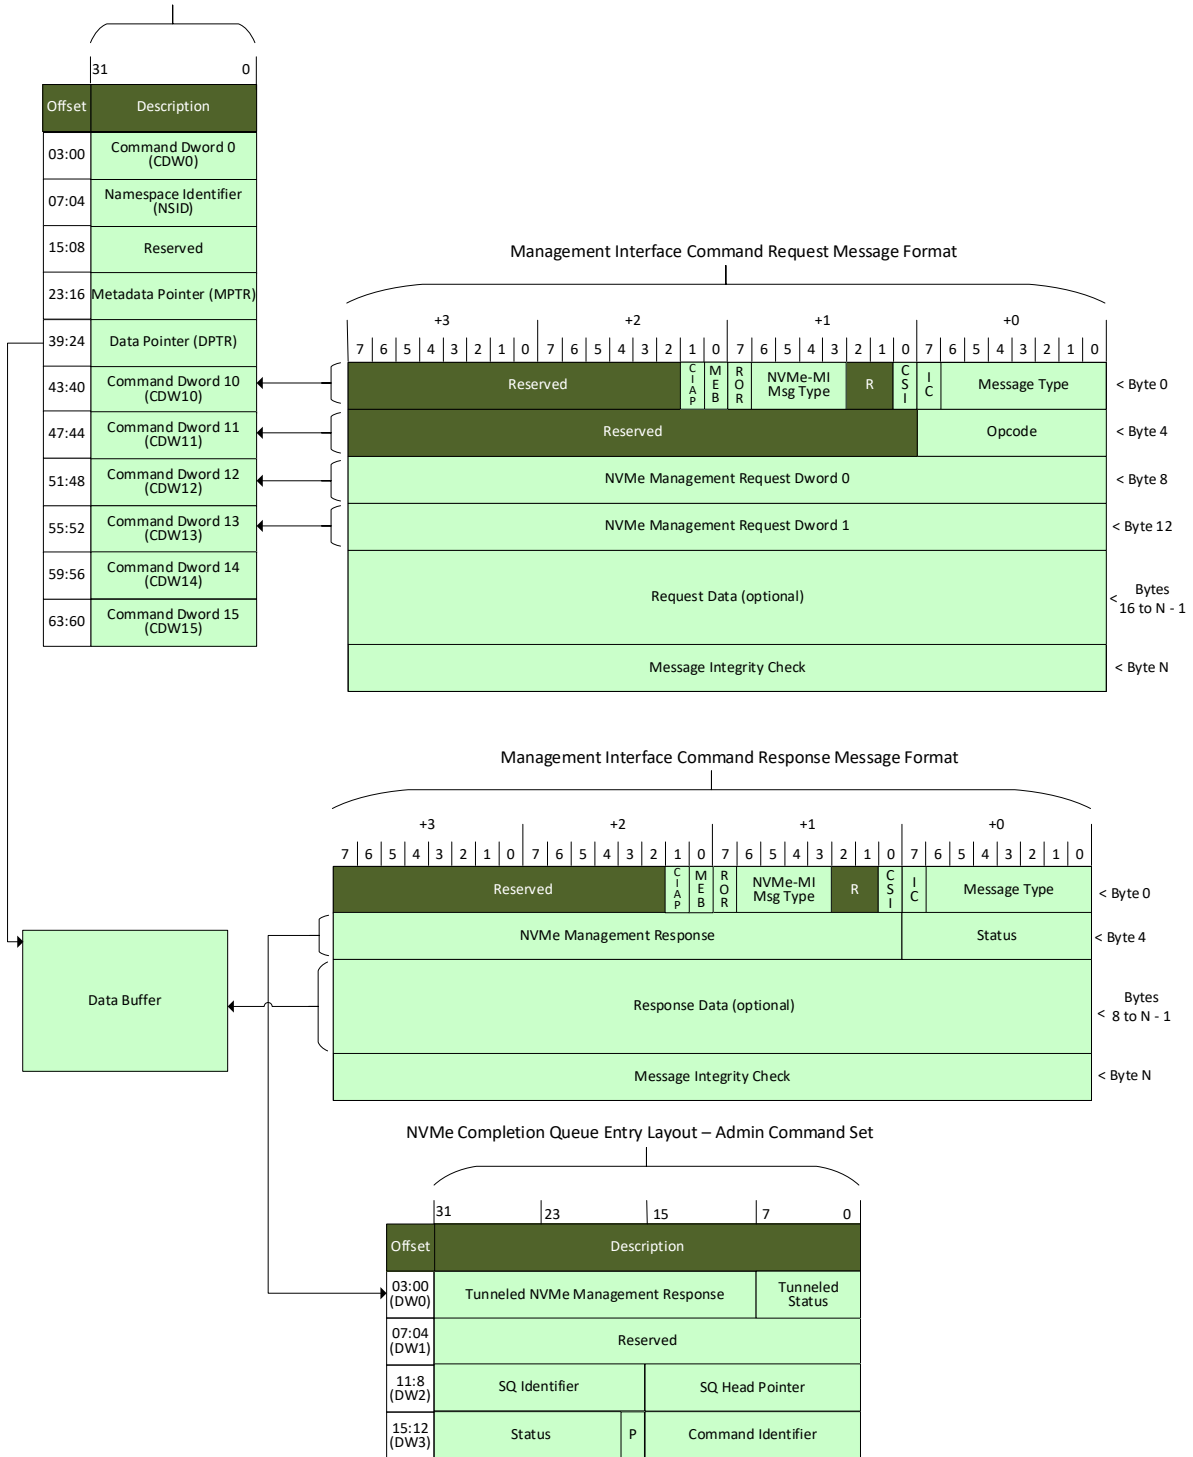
31 0

| Offset | Description |
|---|---|
| 03:00 | Command Dword 0 (CDW0) |
| 07:04 | Namespace Identifier (NSID) |
| 15:08 | Reserved |
| 23:16 | Metadata Pointer (MPTR) |
| 39:24 | Data Pointer (DPTR) |
| 43:40 | Command Dword 10 (CDW10) |
| 47:44 | Command Dword 11 (CDW11) |
| 51:48 | Command Dword 12 (CDW12) |
| 55:52 | Command Dword 13 (CDW13) |
| 59:56 | Command Dword 14 (CDW14) |
| 63:60 | Command Dword 15 (CDW15) |

Management Interface Command Request Message Format

+3 +2 +1 +0

7 6 5 4 3 2 1 0 7 6 5 4 3 2 1 0 7 6 5 4 3 2 1 0 7 6 5 4 3 2 1 0

Reserved | C I A P | M E B | R O R | NVMe-MI Msg Type | R | C S I | I C | Message Type < Byte 0

Reserved | Opcode < Byte 4

NVMe Management Request Dword 0 < Byte 8

NVMe Management Request Dword 1 < Byte 12

Request Data (optional) < Bytes 16 to N - 1

Message Integrity Check < Byte N

Management Interface Command Response Message Format

+3 +2 +1 +0

7 6 5 4 3 2 1 0 7 6 5 4 3 2 1 0 7 6 5 4 3 2 1 0 7 6 5 4 3 2 1 0

Reserved | C I A P | M E B | R O R | NVMe-MI Msg Type | R | C S I | I C | Message Type < Byte 0

NVMe Management Response | Status < Byte 4

Response Data (optional) < Bytes 8 to N - 1

Message Integrity Check < Byte N

Data Buffer

NVMe Completion Queue Entry Layout – Admin Command Set

31 23 15 7 0

| Offset | Description | | | |
|---|---|---|---|---|
| 03:00 (DW0) | Tunneled NVMe Management Response | | | Tunneled Status |
| 07:04 (DW1) | Reserved | | | |
| 11:8 (DW2) | SQ Identifier | | SQ Head Pointer | |
| 15:12 (DW3) | Status | P | Command Identifier | |